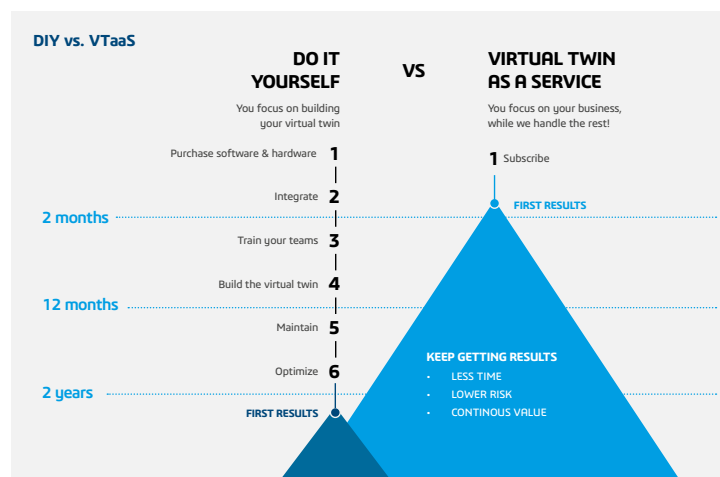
DIY vs. VTaaS

DO IT YOURSELF

You focus on building your virtual twin

VS

VIRTUAL TWIN AS A SERVICE

You focus on your business, while we handle the rest!

Purchase software & hardware 1

Integrate 2

2 months

Train your teams 3

Build the virtual twin 4

12 months

Maintain 5

Optimize 6

2 years

FIRST RESULTS

1 Subscribe

FIRST RESULTS

KEEP GETTING RESULTS

- LESS TIME
- LOWER RISK
- CONTINOUS VALUE